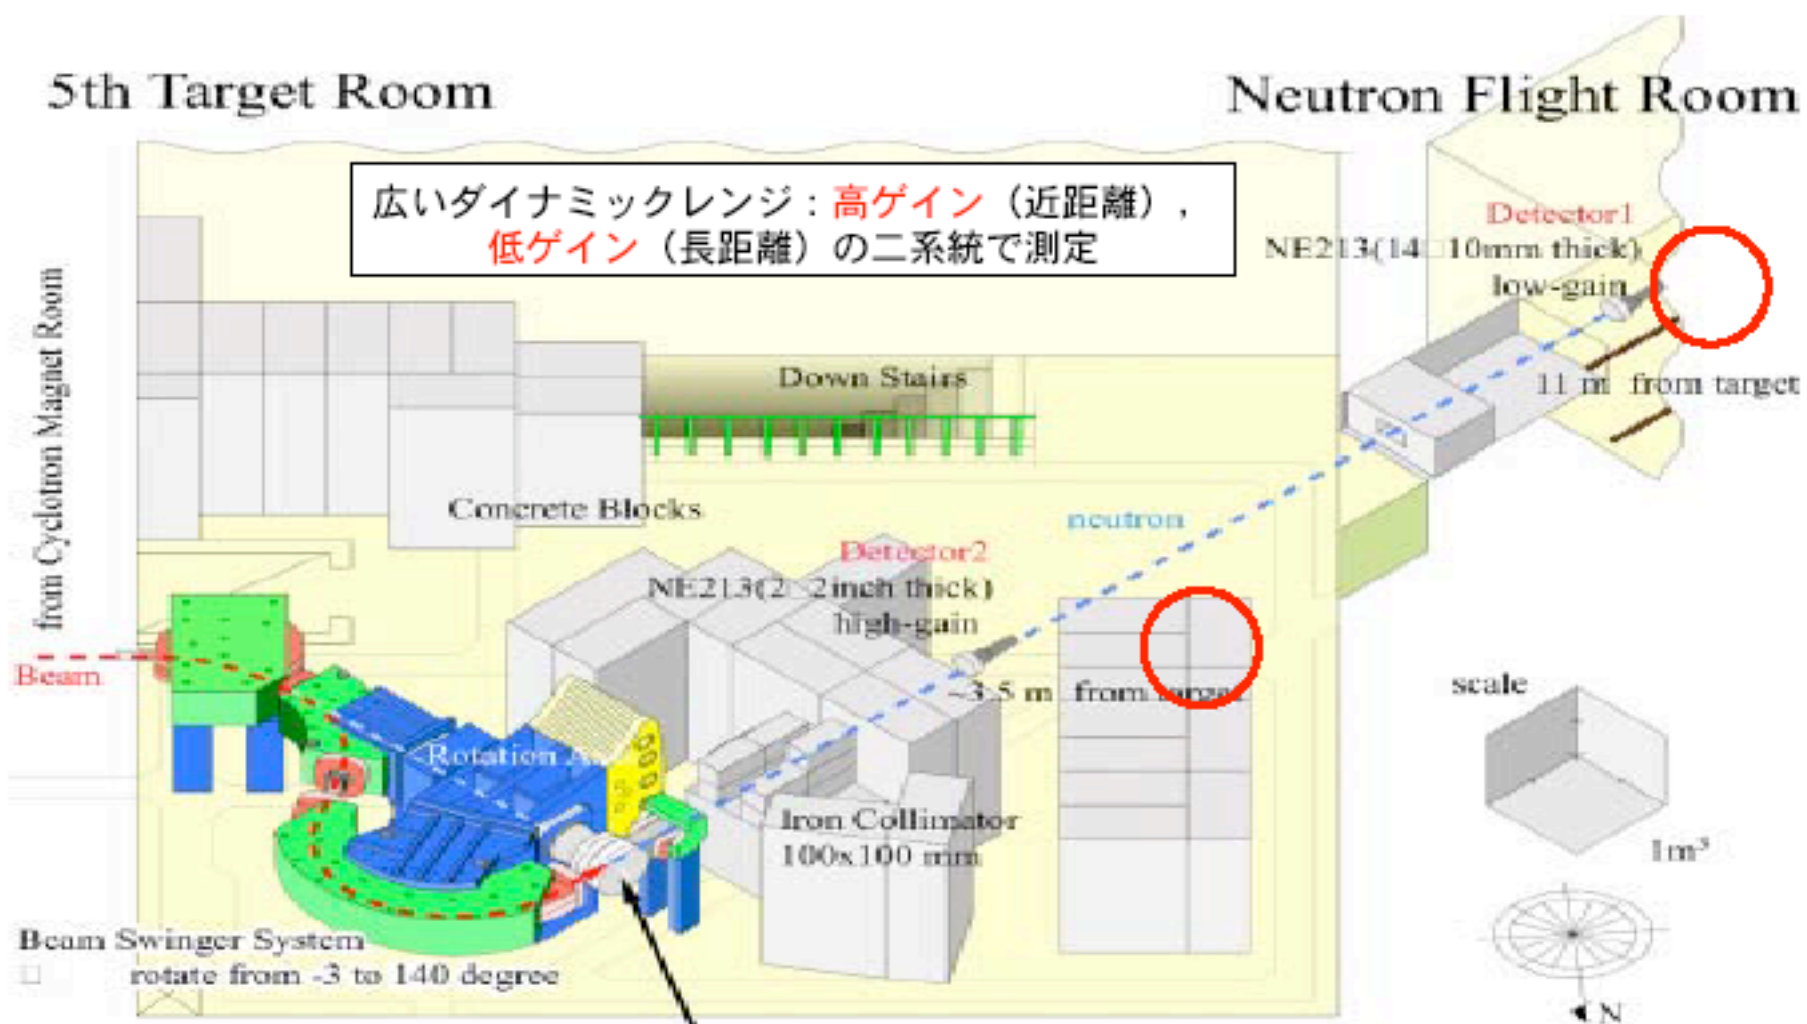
5th Target Room

Neutron Flight Room

広いダイナミックレンジ：高ゲイン（近距離），低ゲイン（長距離）の二系統で測定

Detector1
NE213(14□10mm thick)
low-gain

11 m from target

from Cyclotron Magnet Room

Down Stairs

Concrete Blocks

neutron

Detector2
NE213(2□2inch thick)
high-gain

~3.5 m from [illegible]

Beam

Rotation A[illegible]

scale

Iron Collimator
100x100 mm

1m³

Beam Swinger System
□ rotate from -3 to 140 degree

N